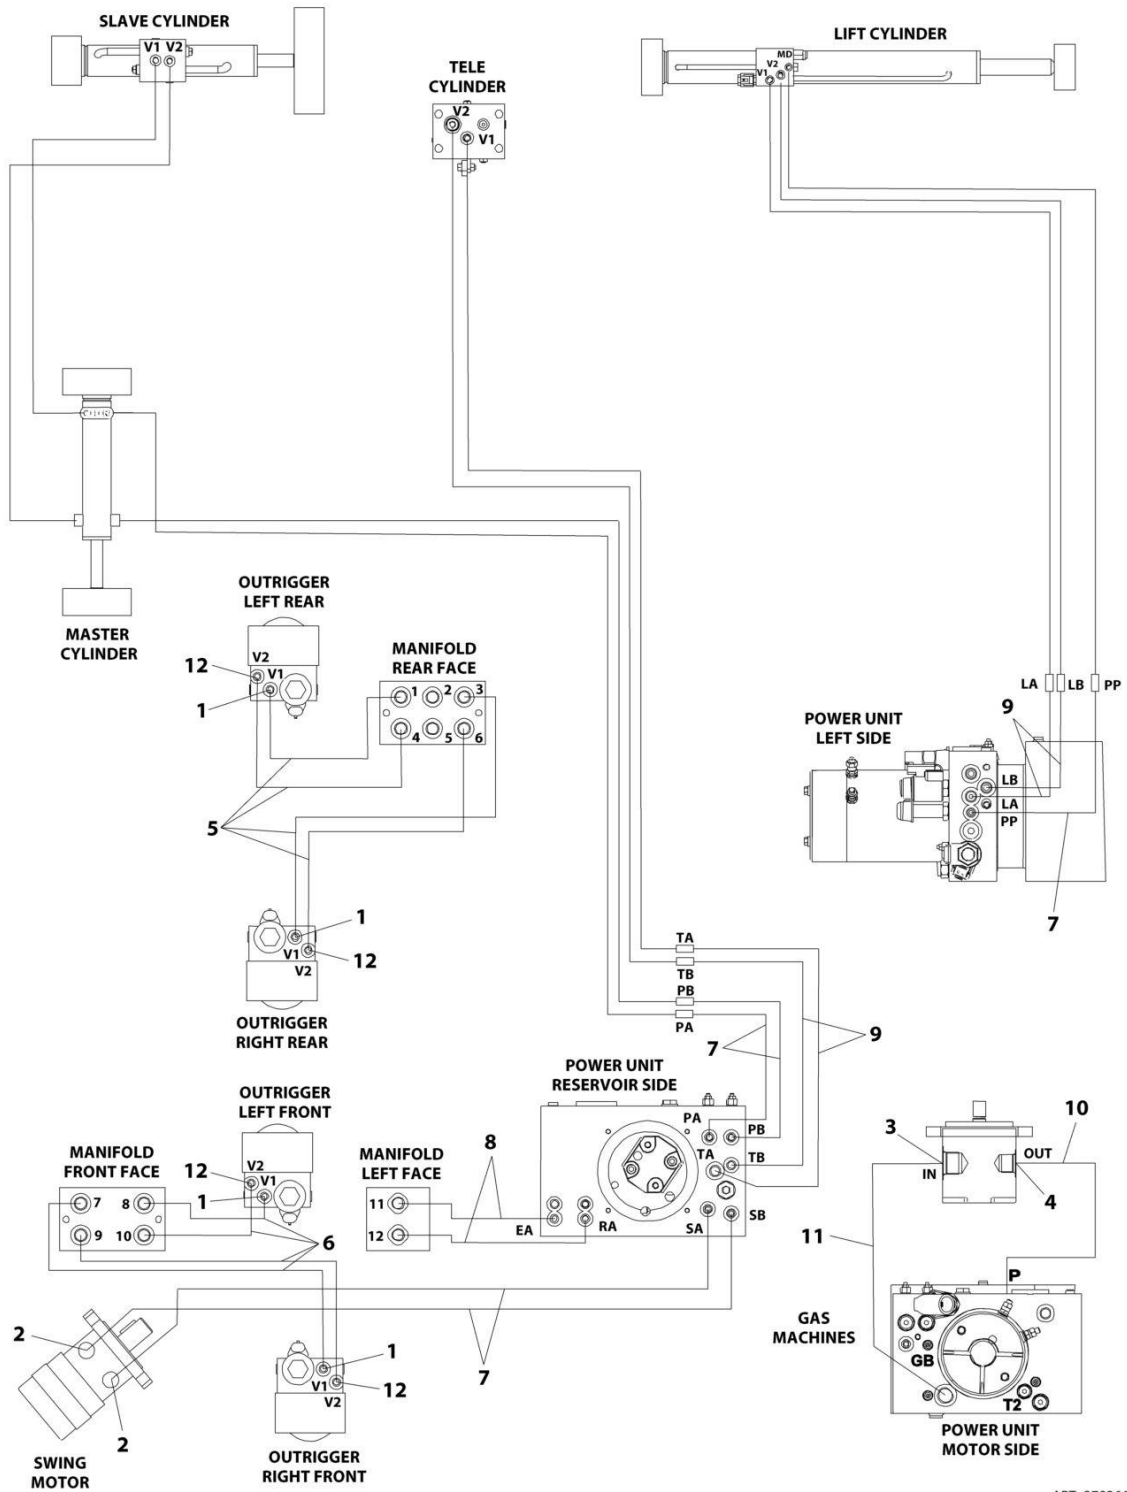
SLAVE CYLINDER
V1 V2

TELE CYLINDER
V2
V1

LIFT CYLINDER
MD
V2
V1

MASTER CYLINDER

OUTRIGGER LEFT REAR
V2
12
V1
1

MANIFOLD REAR FACE
1 2 3
4 5 6

5

1
V1
12
V2

OUTRIGGER RIGHT REAR

LA LB PP

POWER UNIT LEFT SIDE
9
LB
LA
PP
7

TA
TB
PB
PA

7
9

POWER UNIT RESERVOIR SIDE
PA
PB
TA
TB
SA
SB
EA
RA

OUTRIGGER LEFT FRONT
V2
12
V1
1

MANIFOLD FRONT FACE
7 8
9 10

6

MANIFOLD LEFT FACE
11
12

8

10
3
IN
OUT
4

11

GAS MACHINES

P
GB
T2

POWER UNIT MOTOR SIDE

2
2

SWING MOTOR

1
V1
12
V2

OUTRIGGER RIGHT FRONT

7

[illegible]